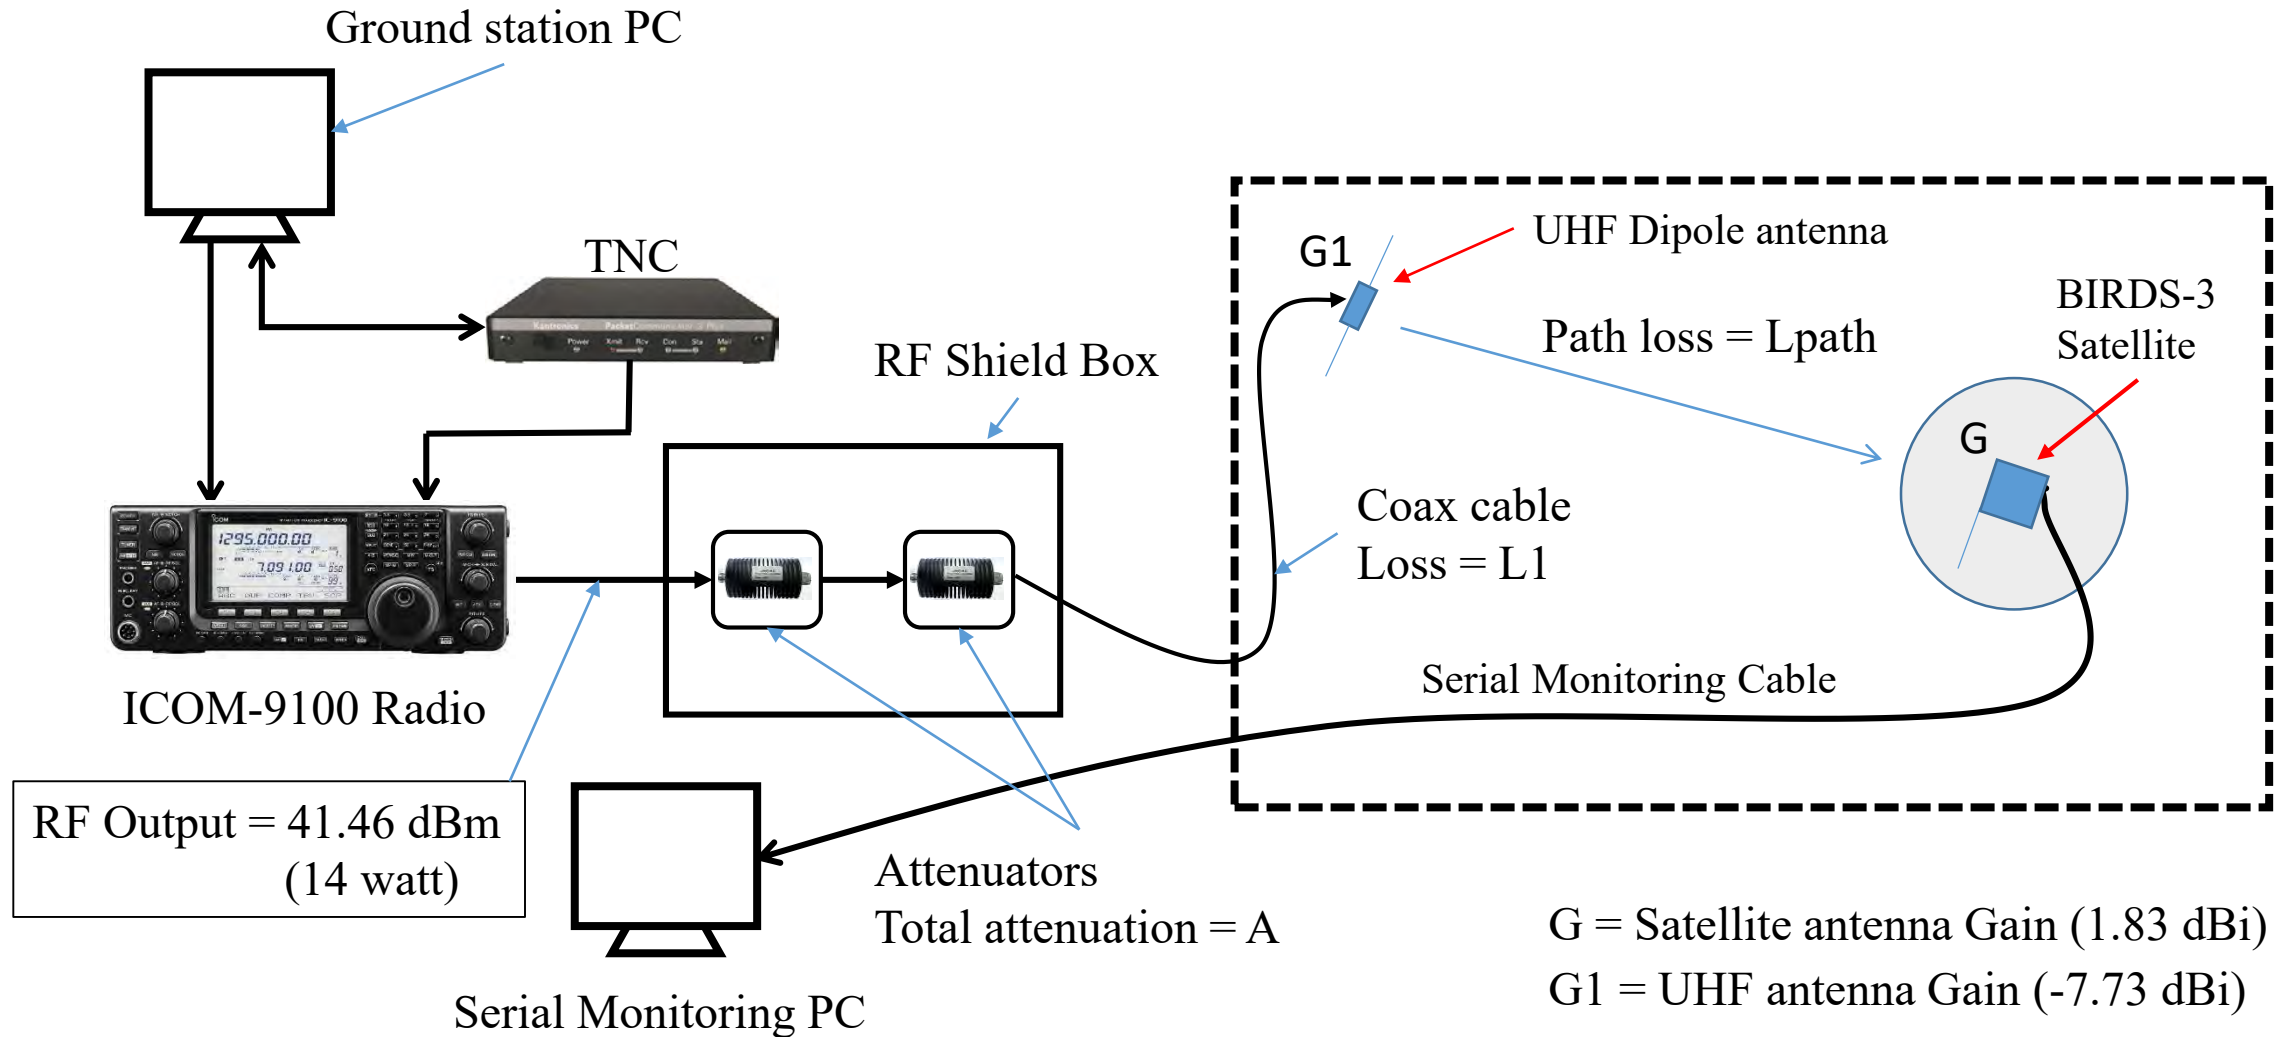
Ground station PC

TNC

RF Shield Box

G1

UHF Dipole antenna

Path loss = Lpath

BIRDS-3 Satellite

G

Coax cable
Loss = L1

1295.000.00
7.091.00

ICOM-9100 Radio

Serial Monitoring Cable

RF Output = 41.46 dBm
(14 watt)

Attenuators
Total attenuation = A

G = Satellite antenna Gain (1.83 dBi)
G1 = UHF antenna Gain (-7.73 dBi)

Serial Monitoring PC